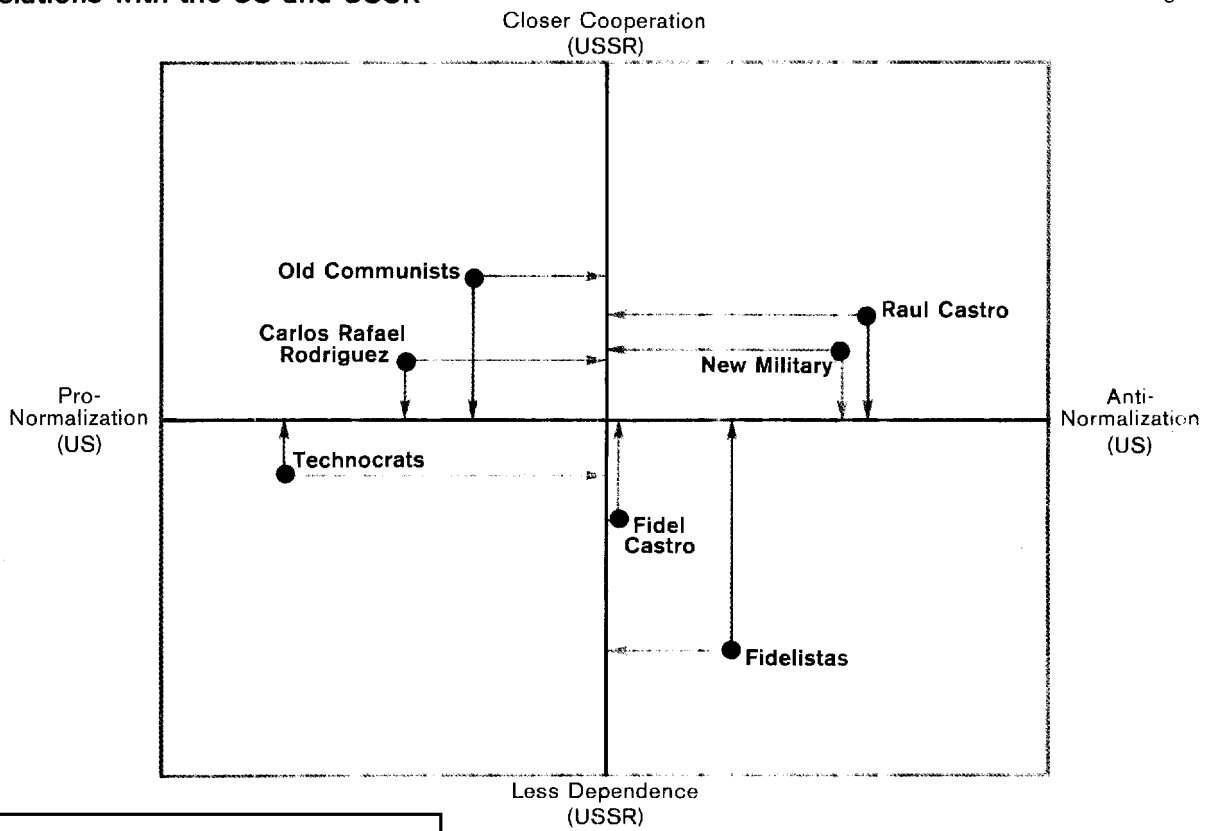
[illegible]elations with the US and USSR

Closer Cooperation (USSR)

Old Communists

Raul Castro

Carlos Rafael Rodriguez

New Military

Pro-Normalization (US)

Anti-Normalization (US)

Technocrats

Fidel Castro

Fidelistas

Less Dependence (USSR)